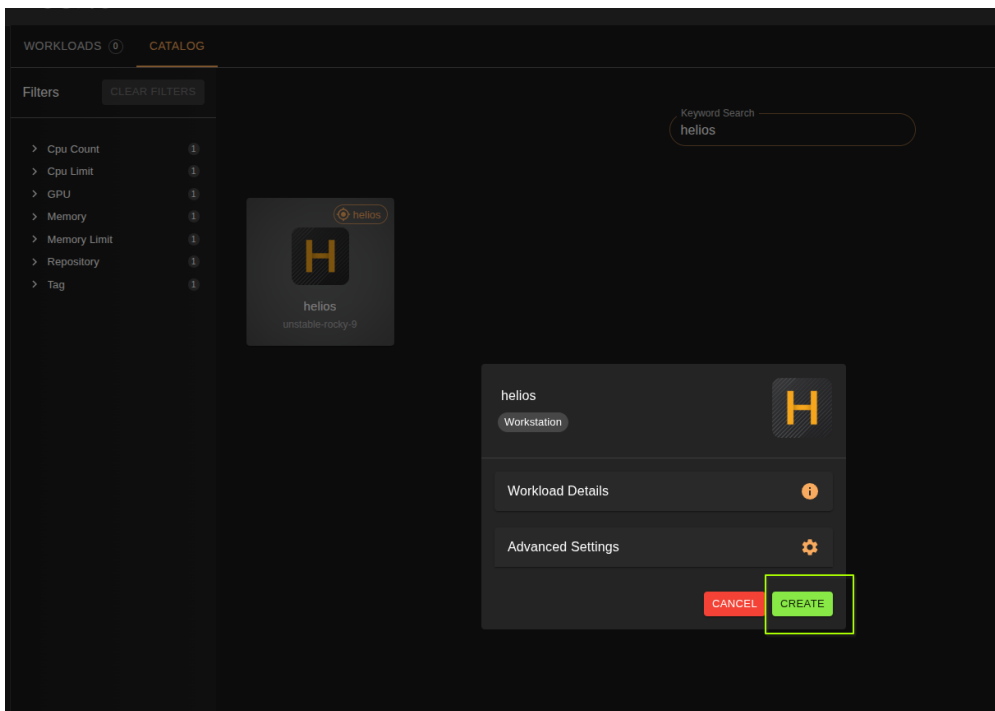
WORKLOADS 0
CATALOG

Filters
CLEAR FILTERS

> Cpu Count 1
> Cpu Limit 1
> GPU 1
> Memory 1
> Memory Limit 1
> Repository 1
> Tag 1

Keyword Search
helios

helios
H
helios
unstable-rocky-9

helios
Workstation
H

Workload Details

Advanced Settings

CANCEL
CREATE